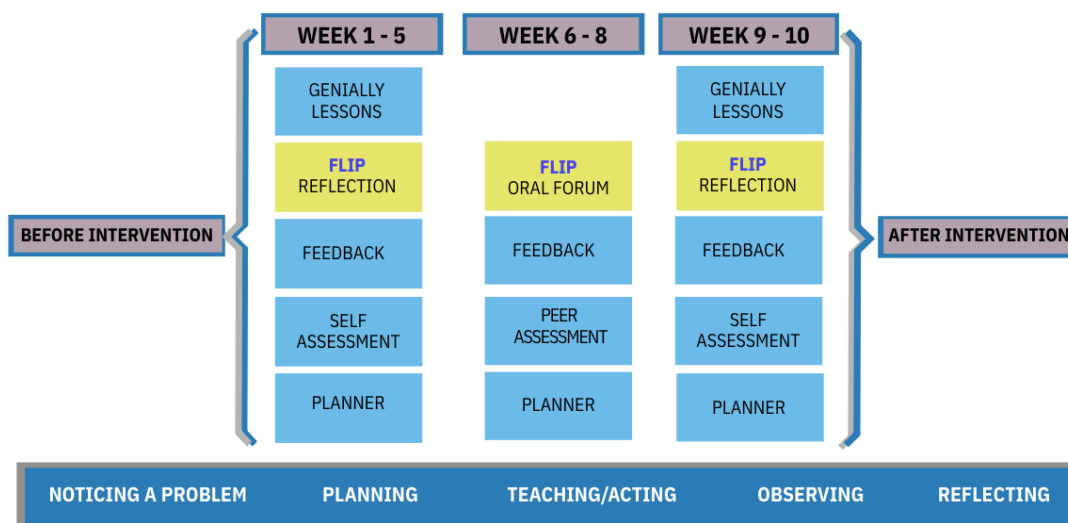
WEEK 1 - 5

WEEK 6 - 8

WEEK 9 - 10

BEFORE INTERVENTION

GENIALLY LESSONS

FLIP REFLECTION

FEEDBACK

SELF ASSESSMENT

PLANNER

FLIP ORAL FORUM

FEEDBACK

PEER ASSESSMENT

PLANNER

GENIALLY LESSONS

FLIP REFLECTION

FEEDBACK

SELF ASSESSMENT

PLANNER

AFTER INTERVENTION

NOTICING A PROBLEM

PLANNING

TEACHING/ACTING

OBSERVING

REFLECTING